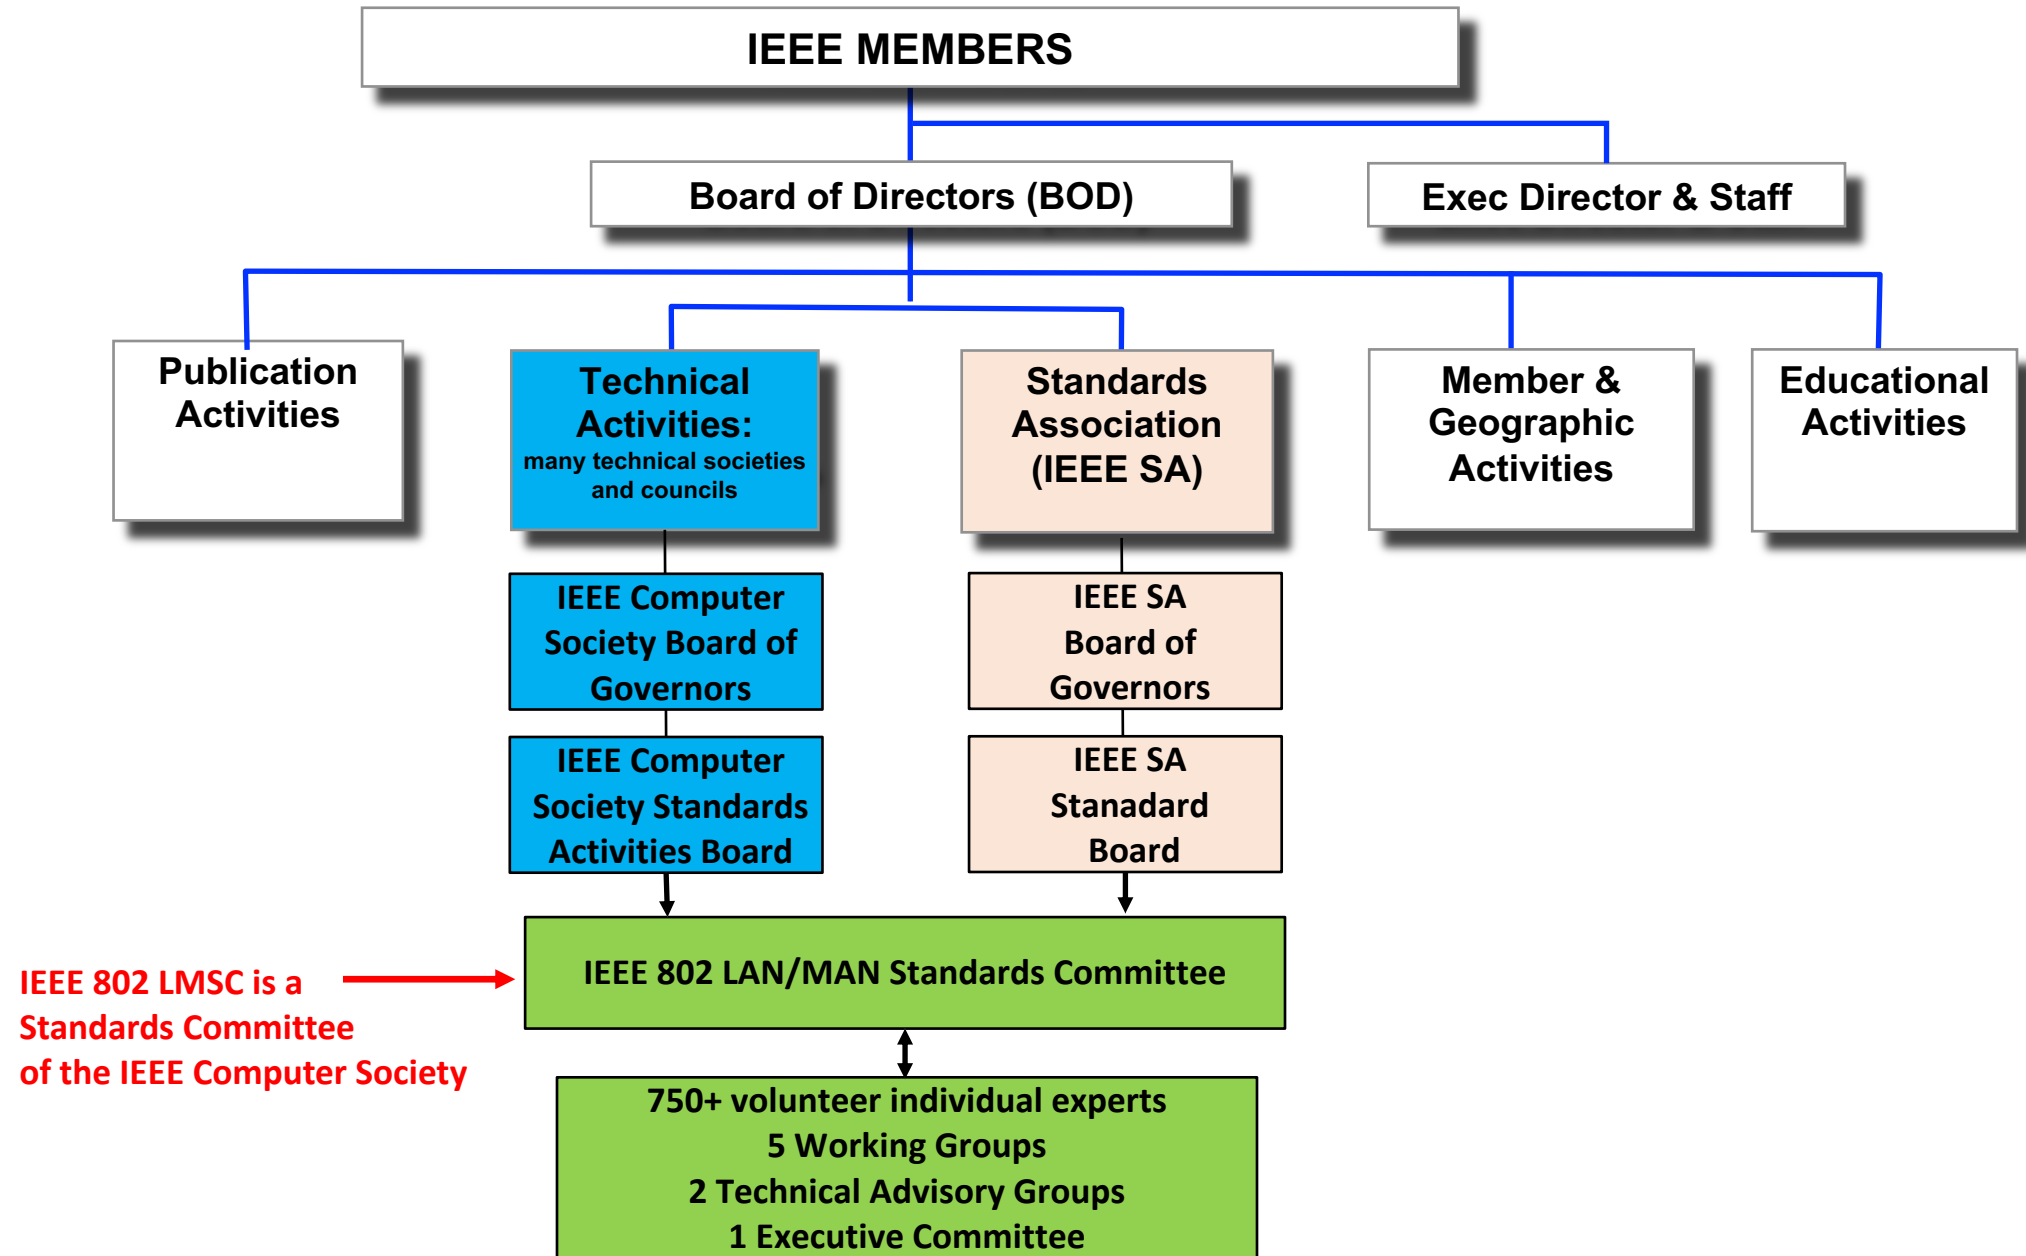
IEEE MEMBERS

Board of Directors (BOD)

Exec Director & Staff

Publication Activities

Technical Activities:
many technical societies and councils

Standards Association (IEEE SA)

Member & Geographic Activities

Educational Activities

IEEE Computer Society Board of Governors

IEEE SA Board of Governors

IEEE Computer Society Standards Activities Board

IEEE SA Stanadard Board

IEEE 802 LMSC is a Standards Committee of the IEEE Computer Society

IEEE 802 LAN/MAN Standards Committee

750+ volunteer individual experts
5 Working Groups
2 Technical Advisory Groups
1 Executive Committee